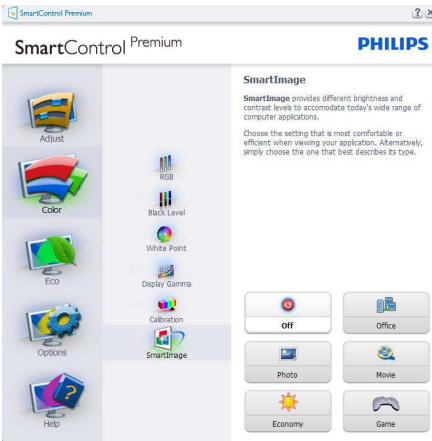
SmartControl Premium

? x

SmartControl Premium

PHILIPS

Adjust

Color

Eco

Options

Help

RGB

Black Level

White Point

Display Gamma

Calibration

SmartImage

SmartImage

SmartImage provides different brightness and contrast levels to accomodate today's wide range of computer applications.

Choose the setting that is most comfortable or efficient when viewing your application. Alternatively, simply choose the one that best describes its type.

Off

Office

Photo

Movie

Economy

Game